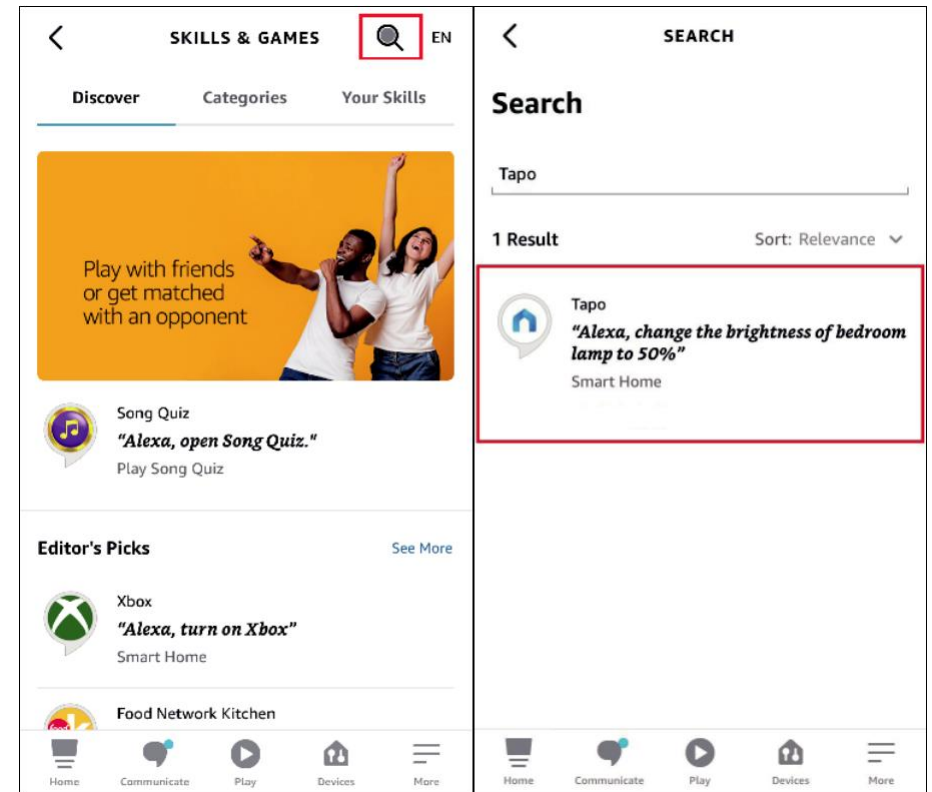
SKILLS & GAMES

EN

Discover

Categories

Your Skills

Play with friends or get matched with an opponent

Song Quiz

"Alexa, open Song Quiz."

Play Song Quiz

Editor's Picks

See More

Xbox

"Alexa, turn on Xbox"

Smart Home

Food Network Kitchen

Home

Communicate

Play

Devices

More

SEARCH

Search

Tapo

1 Result

Sort: Relevance

Tapo

"Alexa, change the brightness of bedroom lamp to 50%"

Smart Home

Home

Communicate

Play

Devices

More